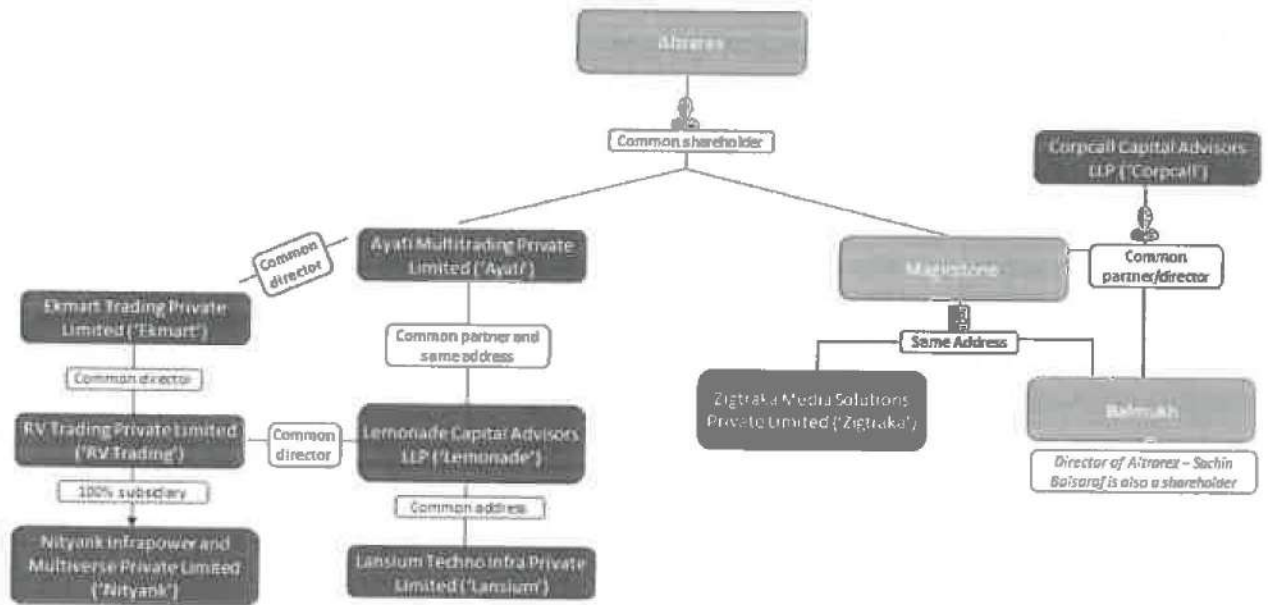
Altrarex

Common shareholder

Corpcall Capital Advisors LLP ('Corpcall')

Common director

Ayati Multitrading Private Limited ('Ayati')

Magicstone

Common partner/director

Ekmart Trading Private Limited ('Ekmart')

Common partner and same address

Same Address

Common director

Zigtraka Media Solutions Private Limited ('Zigtraka')

Balmukh

RV Trading Private Limited ('RV Trading')

Common director

Lemonade Capital Advisors LLP ('Lemonade')

Director of Altrarex – Sachin Balsaraf is also a shareholder

100% subsidiary

Common address

Nityank Infrapower and Multiverse Private Limited ('Nityank')

Lansium Techno Infra Private Limited ('Lansium')